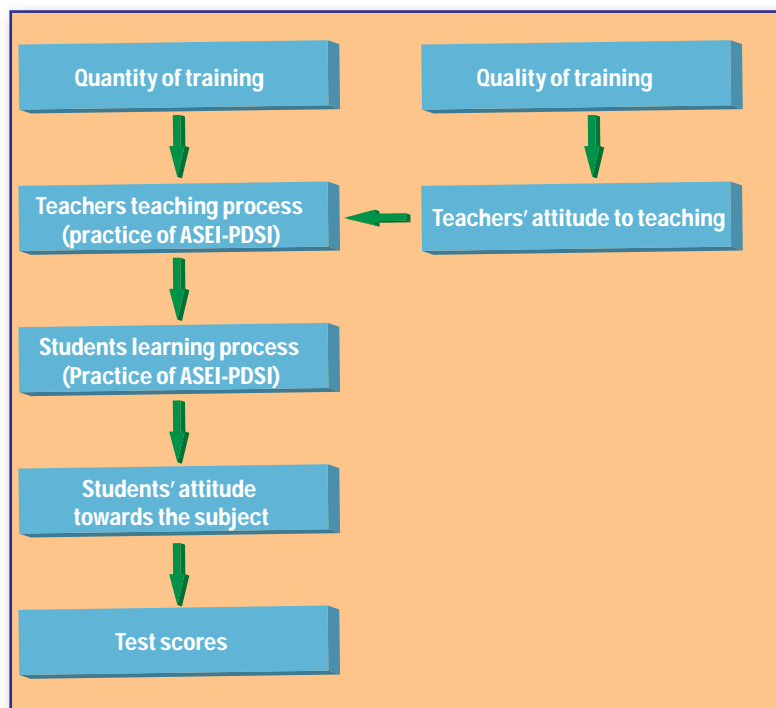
Quantity of training

Quality of training

Teachers teaching process (practice of ASEI-PDSI)

Teachers' attitude to teaching

Students learning process (Practice of ASEI-PDSI)

Students' attitude towards the subject

Test scores